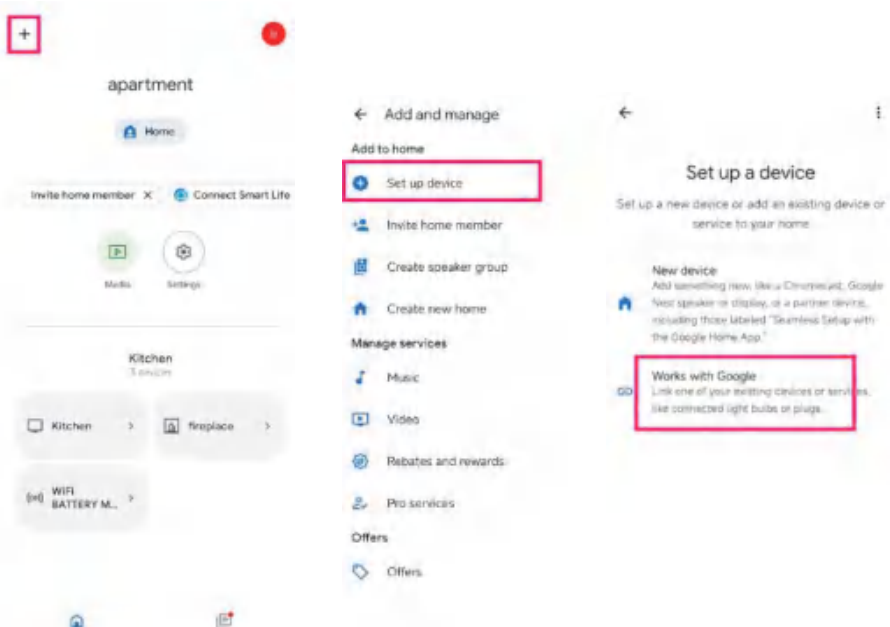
+

apartment

Home

Invite home member ×

Connect Smart Life

Media

Settings

Kitchen
3 devices

Kitchen >

fireplace >

WIFI BATTERY M... >

← Add and manage

Add to home

Set up device

Invite home member

Create speaker group

Create new home

Manage services

Music

Video

Rebates and rewards

Pro services

Offers

Offers

←

Set up a device

Set up a new device or add an existing device or service to your home

New device
Add something new, like a Chromecast, Google Nest speaker or display, or a partner device, including those labeled "Seamless Setup with the Google Home App."

Works with Google
Link one of your existing devices or services, like connected light bulbs or plugs.